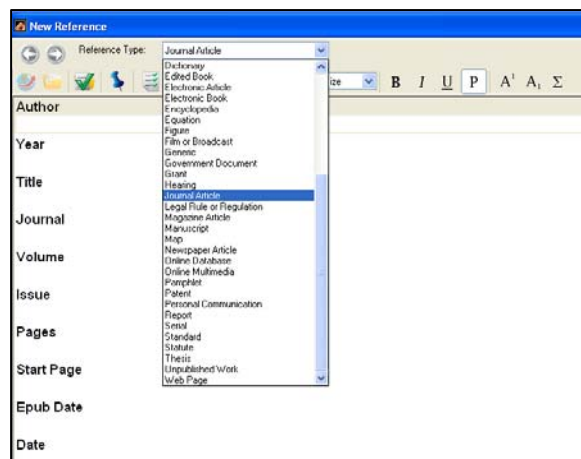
New Reference

Reference Type: Journal Article

Dictionary
Edited Book
Electronic Article
Electronic Book
Encyclopedia
Equation
Figure
Film or Broadcast
Generic
Government Document
Grant
Hearing
Journal Article
Legal Rule or Regulation
Magazine Article
Manuscript
Map
Newspaper Article
Online Database
Online Multimedia
Pamphlet
Patent
Personal Communication
Report
Serial
Standard
Statute
Thesis
Unpublished Work
Web Page

ize B I U P $A^1$ $A_1$ Σ

Author

Year

Title

Journal

Volume

Issue

Pages

Start Page

Epub Date

Date